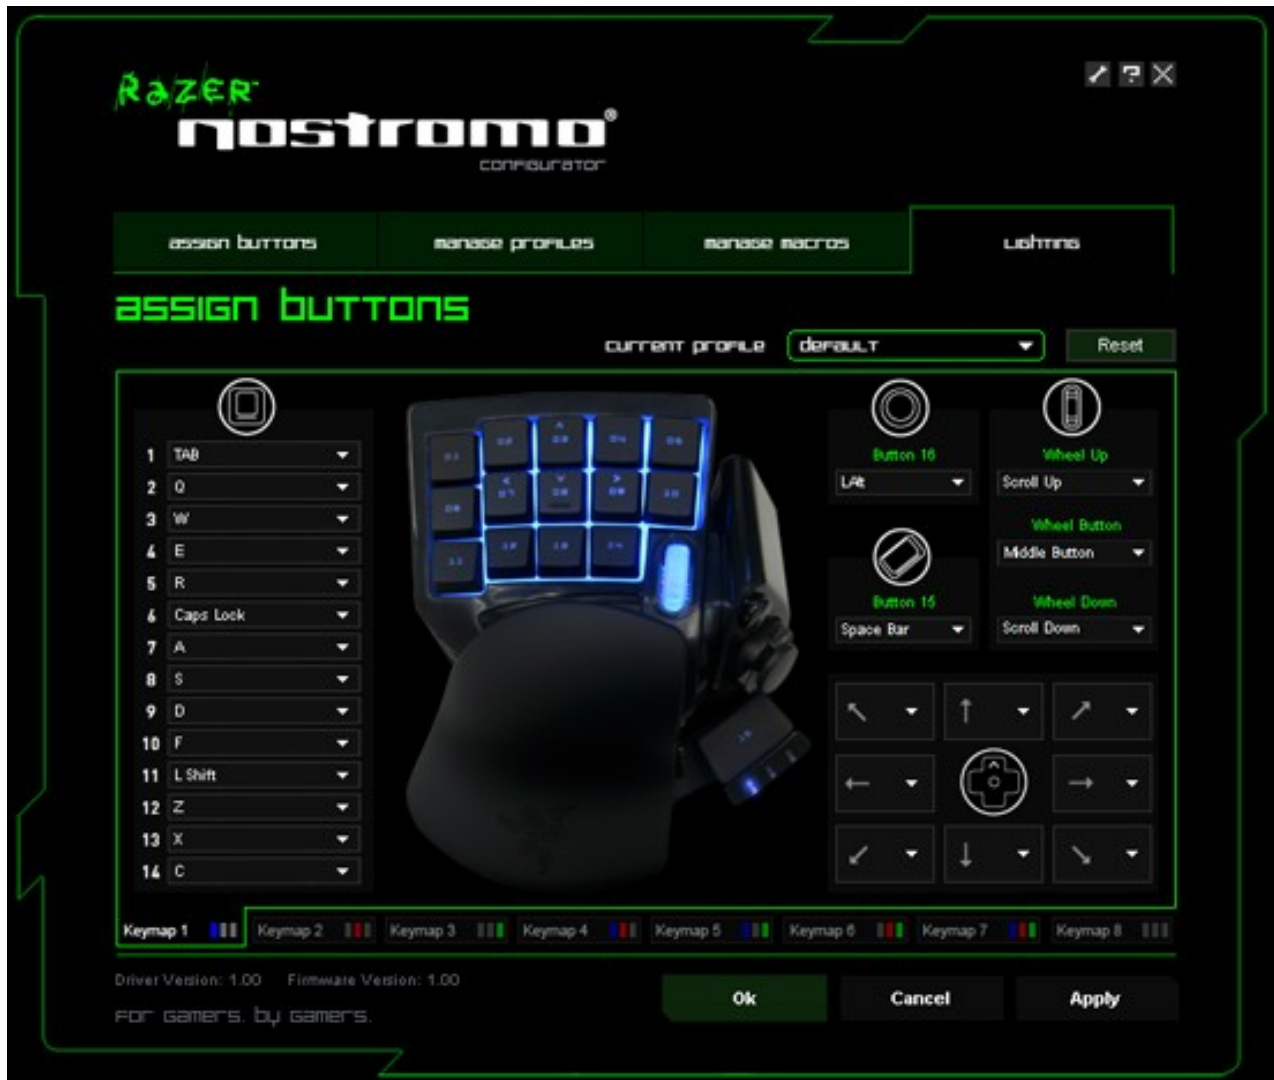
Razer
nostromo®
configurator

assign buttons | manage profiles | manage macros | lighting

assign buttons

current profile | default | Reset

1 TAB
2 Q
3 W
4 E
5 R
6 Caps Lock
7 A
8 S
9 D
10 F
11 L Shift
12 Z
13 X
14 C

Button 16
LAlt

Wheel Up
Scroll Up

Wheel Button
Middle Button

Button 15
Space Bar

Wheel Down
Scroll Down

Keymap 1 | Keymap 2 | Keymap 3 | Keymap 4 | Keymap 5 | Keymap 6 | Keymap 7 | Keymap 8

Driver Version: 1.00 Firmware Version: 1.00

For gamers. by gamers.

Ok | Cancel | Apply